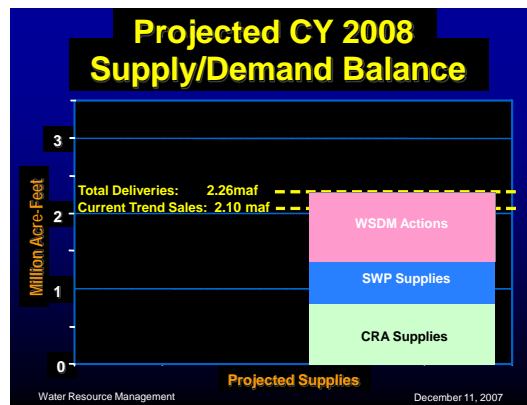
Projected CY 2008 Supply/Demand Balance

Million Acre-Feet

3

2

1

0

Total Deliveries: 2.26maf

Current Trend Sales: 2.10 maf

WSDM Actions

SWP Supplies

CRA Supplies

Projected Supplies

Water Resource Management

December 11, 2007